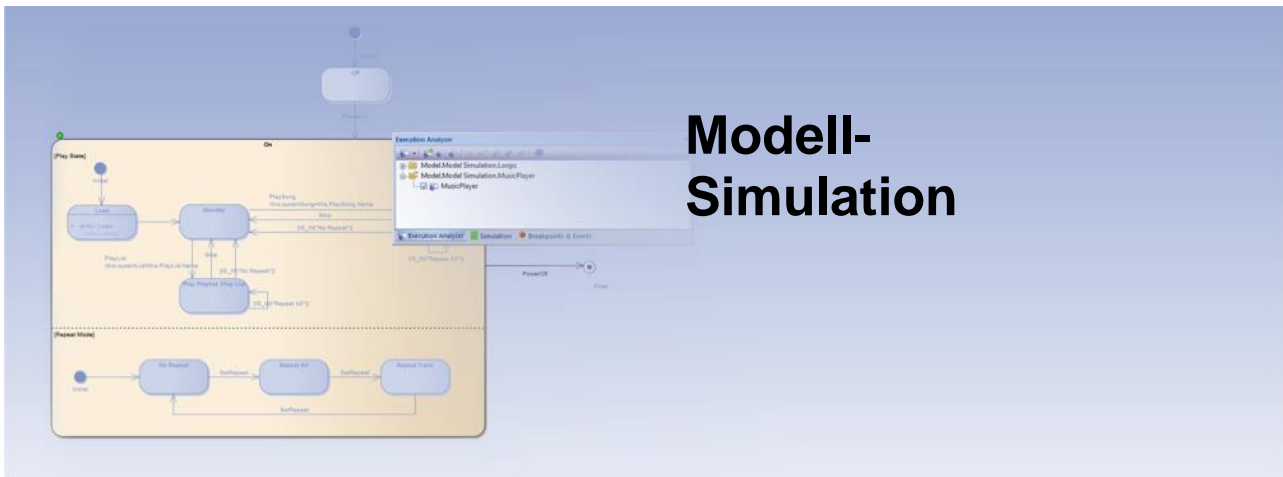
Off

On

[Play State]

Initial

Load

Standby

PlaySong

Stop

PlayList

Play Playlist Play List

[Repeat Mode]

Initial

No Repeat

SetRepeat

Repeat All

SetRepeat

Repeat track

SetRepeat

PowerOff

Final

Execution Analyzer

Model.Model Simulation.Loops

Model.Model Simulation.MusicPlayer

MusicPlayer

Execution Analyzer

Simulation

Breakpoints & Events

Modell-Simulation